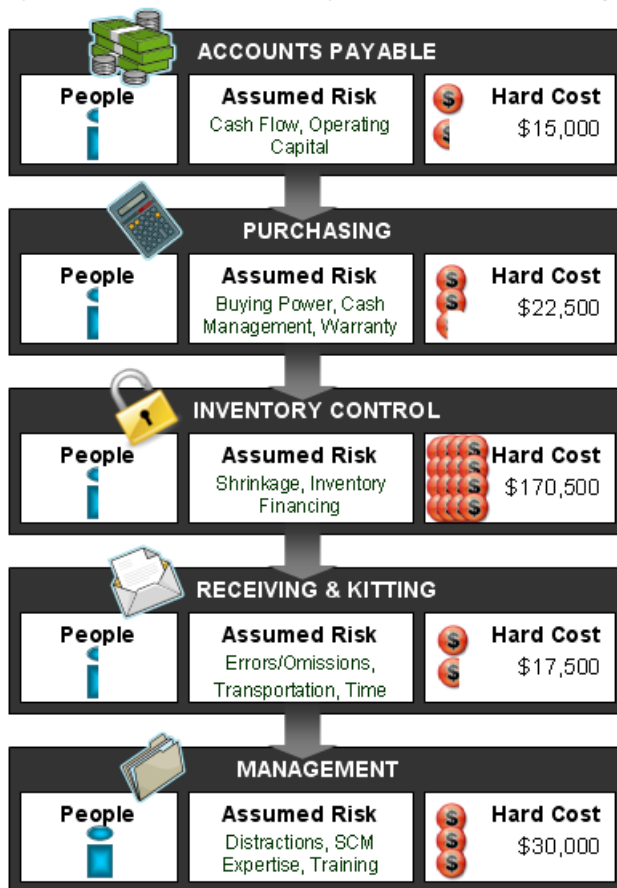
ACCOUNTS PAYABLE

People

Assumed Risk
Cash Flow, Operating Capital

Hard Cost
$15,000

PURCHASING

People

Assumed Risk
Buying Power, Cash Management, Warranty

Hard Cost
$22,500

INVENTORY CONTROL

People

Assumed Risk
Shrinkage, Inventory Financing

Hard Cost
$170,500

RECEIVING & KITTING

People

Assumed Risk
Errors/Omissions, Transportation, Time

Hard Cost
$17,500

MANAGEMENT

People

Assumed Risk
Distractions, SCM Expertise, Training

Hard Cost
$30,000